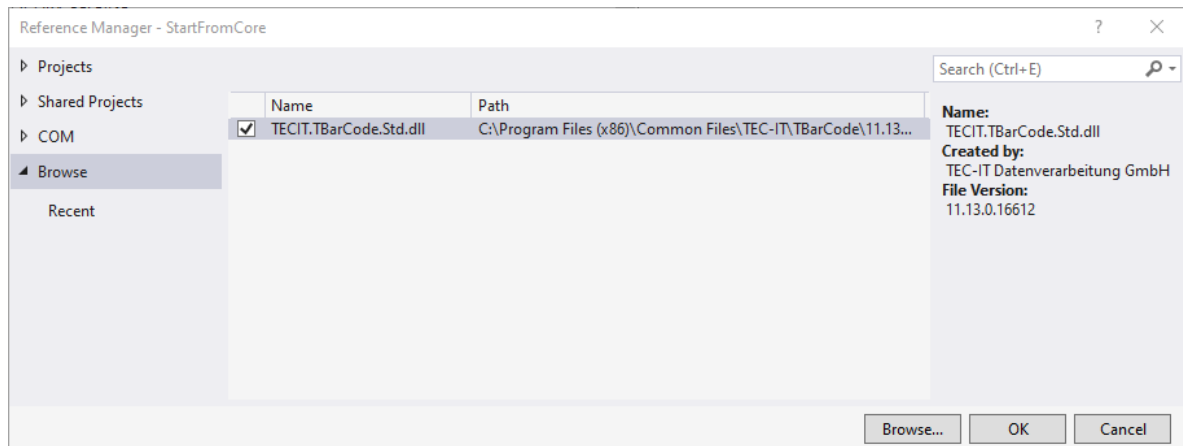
Reference Manager - StartFromCore

?

▷ Projects

▷ Shared Projects

▷ COM

◢ Browse

Recent

Search (Ctrl+E)

| | Name | Path |
|---|---|---|
| ✓ | TECIT.TBarCode.Std.dll | C:\Program Files (x86)\Common Files\TEC-IT\TBarCode\11.13... |

Name:
TECIT.TBarCode.Std.dll
Created by:
TEC-IT Datenverarbeitung GmbH
File Version:
11.13.0.16612

Browse...

OK

Cancel